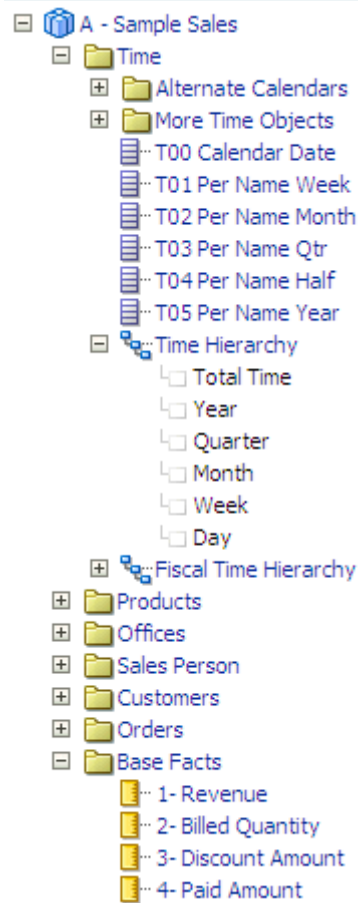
A - Sample Sales
Time
Alternate Calendars
More Time Objects
T00 Calendar Date
T01 Per Name Week
T02 Per Name Month
T03 Per Name Qtr
T04 Per Name Half
T05 Per Name Year
Time Hierarchy
Total Time
Year
Quarter
Month
Week
Day
Fiscal Time Hierarchy
Products
Offices
Sales Person
Customers
Orders
Base Facts
1- Revenue
2- Billed Quantity
3- Discount Amount
4- Paid Amount